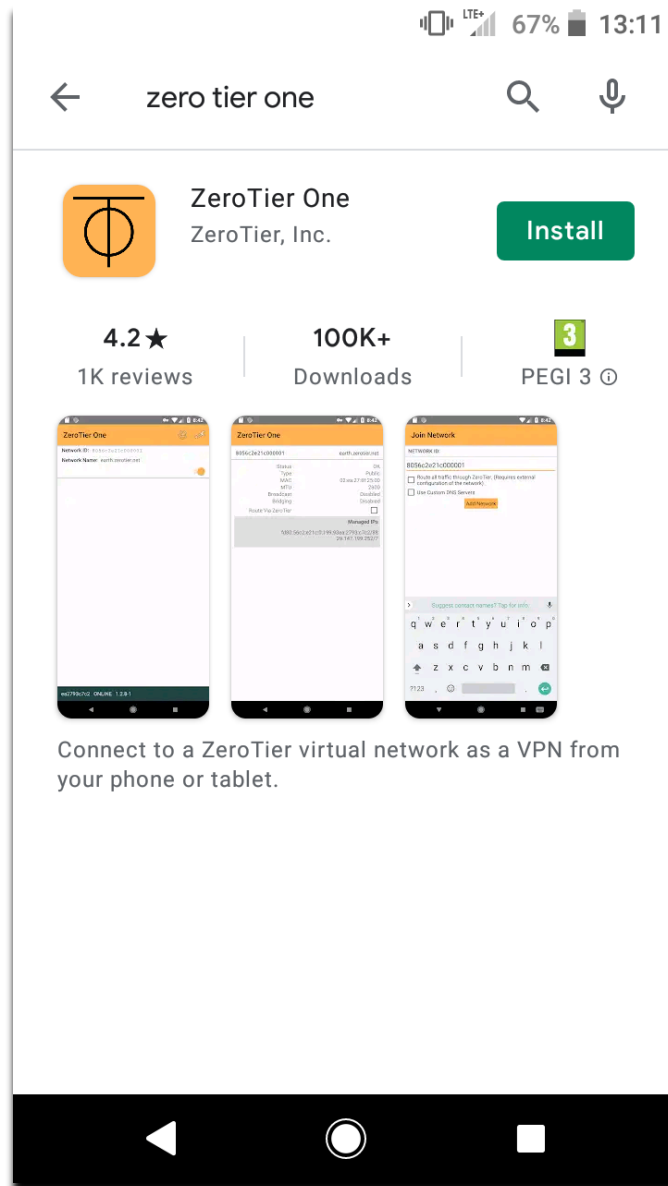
LTE+ 67% 13:11

zero tier one

ZeroTier One
ZeroTier, Inc.

Install

4.2★
1K reviews

100K+
Downloads

3
PEGI 3 ⓘ

ZeroTier One
Network ID: 8056c2e21c000001
Network Name: earth.zerotier.net

ee2779c7c2 ONLINE 1.2.8.1

ZeroTier One
8056c2e21c000001 earth.zerotier.net
Status OK
Type Public
MAC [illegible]
MTU 2800
Broadcast Disabled
Bridging Disabled
Route Via ZeroTier
Managed IPs
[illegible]

Join Network
NETWORK ID
8056c2e21c000001
Route all traffic through ZeroTier. (Requires external configuration of the network)
Use Custom DNS Servers
Add Network

Suggest contact names? Tap for info.
q w e r t y u i o p
a s d f g h j k l
z x c v b n m
?123

Connect to a ZeroTier virtual network as a VPN from your phone or tablet.